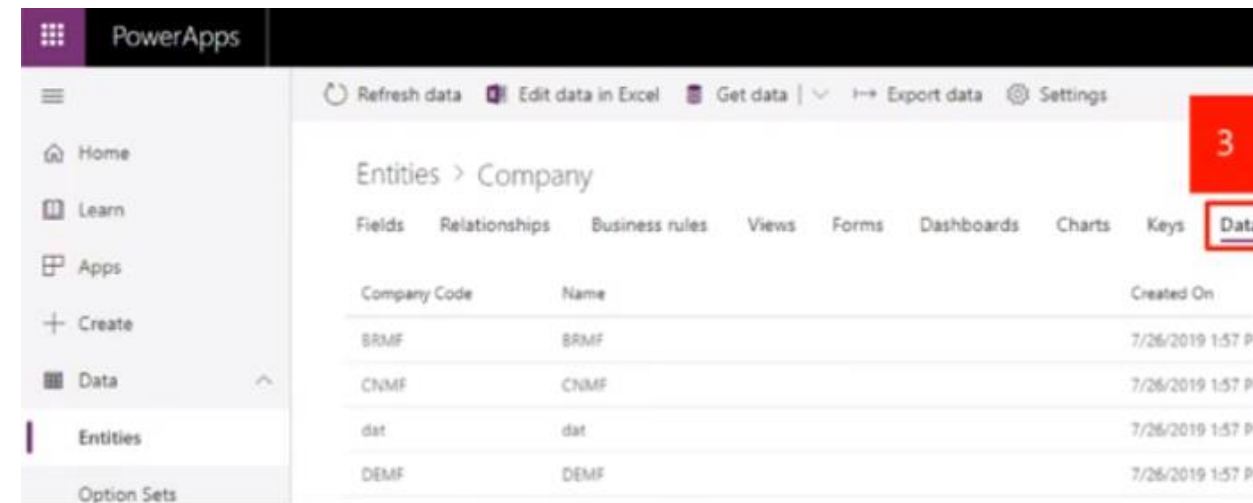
PowerApps

Refresh data   Edit data in Excel   Get data |   Export data   Settings

Home
Learn
Apps
Create
Data
Entities
Option Sets

Entities > Company

3

Fields   Relationships   Business rules   Views   Forms   Dashboards   Charts   Keys   Dat

| Company Code | Name | Created On |
|---|---|---|
| BRMF | BRMF | 7/26/2019 1:57 P |
| CNMF | CNMF | 7/26/2019 1:57 P |
| dat | dat | 7/26/2019 1:57 P |
| DEMF | DEMF | 7/26/2019 1:57 P |